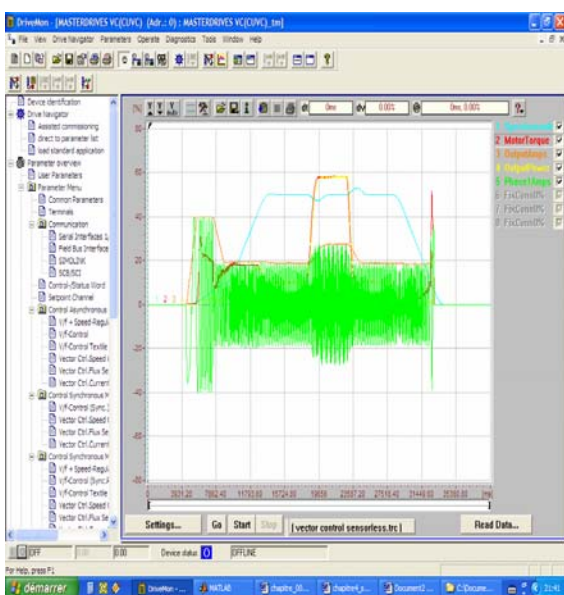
DriveMon - [MASTERDRIVES VC(CUVC) (Adr.: 0) : MASTERDRIVES VC(CUVC)_tm]

File View Drive Navigator Parameters Operate Diagnostics Tools Window Help

Device identification
Drive Navigator
Assisted commissioning
direct to parameter list
load standard application
Parameter overview
User Parameters
Parameter Menu
Common Parameters
Terminals
Communication
Serial Interfaces
Field Bus Interface
SIMOLINK
SCB/SCI
Control/Status Word
Setpoint Channel
Control Asynchronous
V/f + Speed Regul.
V/f-Control
V/f-Control Textile
Vector Ctrl.Speed
Vector Ctrl.Flux Se
Vector Ctrl.Current
Control Synchronous
V/f-Control (Sync.)
Vector Ctrl.Speed
Vector Ctrl.Flux Se
Vector Ctrl.Current
Control Synchronous
V/f + Speed Regul.
V/f-Control (Sync.)
V/f-Control Textile
Vector Ctrl.Speed
Vector Ctrl.Flux Se

[%]
0ms
0.00%
0ms, 0.00%

80
60
40
20
0
-20
-40

2 MotorTorque
3 OutputAmps
4 OutputPower
5 PhaseUAmps
6 FixConst0%
7 FixConst0%
8 FixConst0%

3931.20 7862.40 11793.60 15724.80 19656 23587.20 27518.40 31449.60 35380.80 [ms]

Settings... Go Start Stop [ vector control sensorless.trc ] Read Data...

OFF 0.00 Device status 0 OFFLINE

For Help, press F1

démarrer DriveMon - ... MATLAB chapitre_00... chapitre4_s... Document2 ... C:\Docume... 21:45